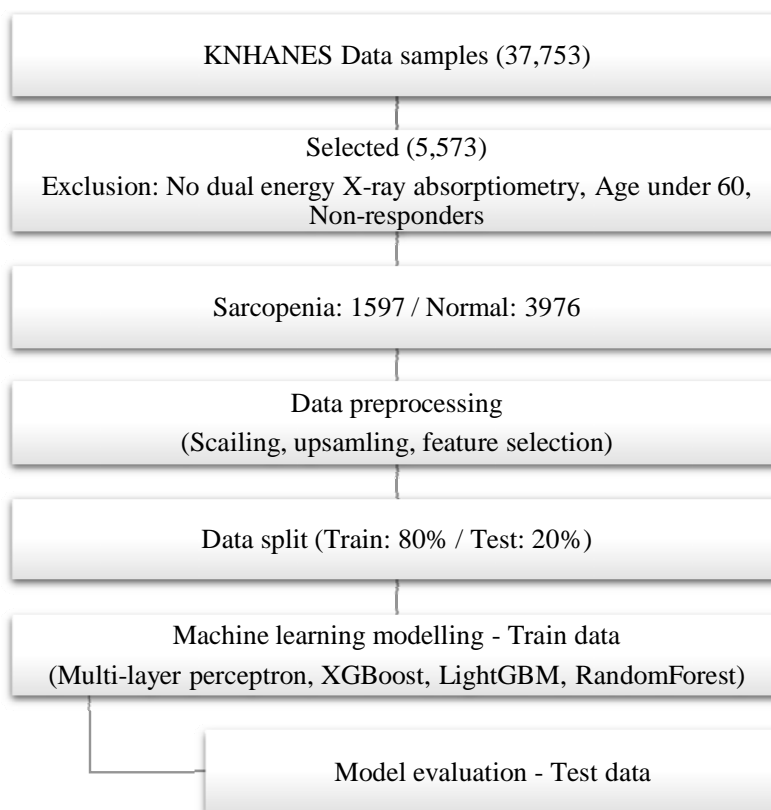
KNHANES Data samples (37,753)

Selected (5,573)

Exclusion: No dual energy X-ray absorptiometry, Age under 60, Non-responders

Sarcopenia: 1597 / Normal: 3976

Data preprocessing

(Scailing, upsamling, feature selection)

Data split (Train: 80% / Test: 20%)

Machine learning modelling - Train data

(Multi-layer perceptron, XGBoost, LightGBM, RandomForest)

Model evaluation - Test data